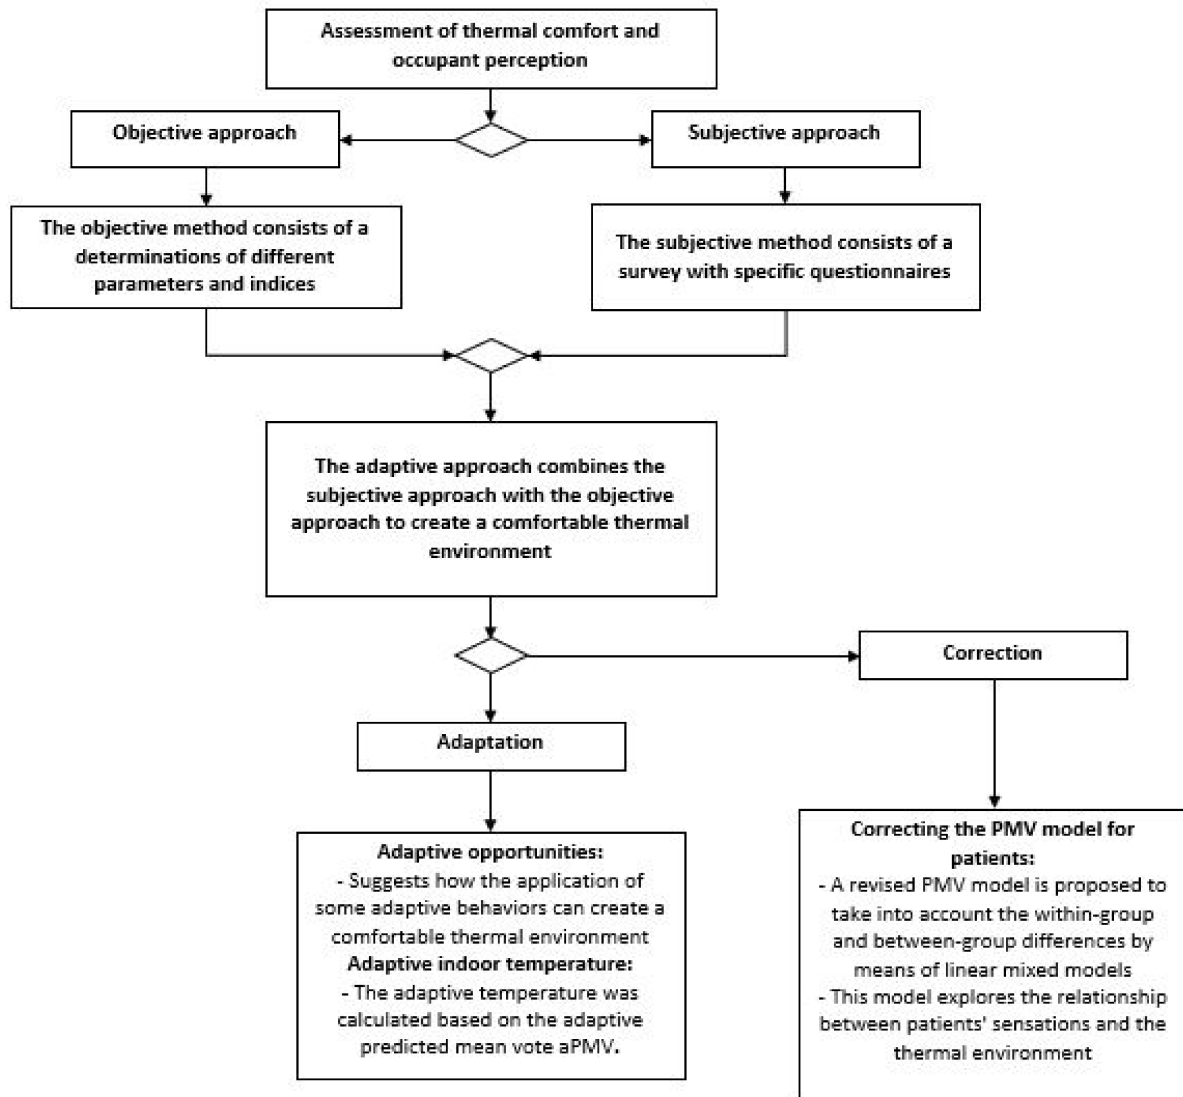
Assessment of thermal comfort and occupant perception

Objective approach

Subjective approach

The objective method consists of a determinations of different parameters and indices

The subjective method consists of a survey with specific questionnaires

The adaptive approach combines the subjective approach with the objective approach to create a comfortable thermal environment

Correction

Adaptation

Adaptive opportunities:
- Suggests how the application of some adaptive behaviors can create a comfortable thermal environment
Adaptive indoor temperature:
- The adaptive temperature was calculated based on the adaptive predicted mean vote aPMV.

Correcting the PMV model for patients:
- A revised PMV model is proposed to take into account the within-group and between-group differences by means of linear mixed models
- This model explores the relationship between patients' sensations and the thermal environment